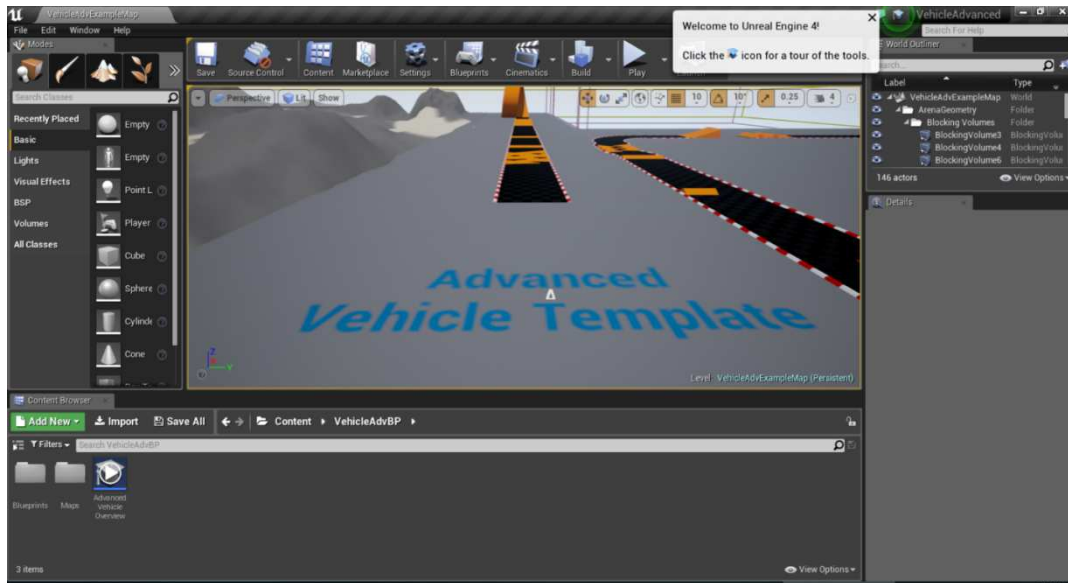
VehicleAdvExampleMap
File Edit Window Help
Modes
Search Classes
Recently Placed
Basic
Lights
Visual Effects
BSP
Volumes
All Classes
Empty
Empty
Point L
Player
Cube
Sphere
Cylinde
Cone
Save Source Control Content Marketplace Settings Blueprints Cinematics Build Play
Perspective Lit Show
10 10° 0.25 4
Advanced Vehicle Template
Level: VehicleAdvExampleMap (Persistent)
Welcome to Unreal Engine 4!
Click the icon for a tour of the tools.
VehicleAdvanced
Search For Help
World Outliner
Label Type
VehicleAdvExampleMap World
ArenaGeometry Folder
Blocking Volumes Folder
BlockingVolume3 BlockingVolu
BlockingVolume4 BlockingVolu
BlockingVolume6 BlockingVolu
146 actors
View Options
Details
Content Browser
Add New Import Save All
Content VehicleAdvBP
Filters Search VehicleAdvBP
Blueprints Maps Advanced Vehicle Overview
3 items
View Options